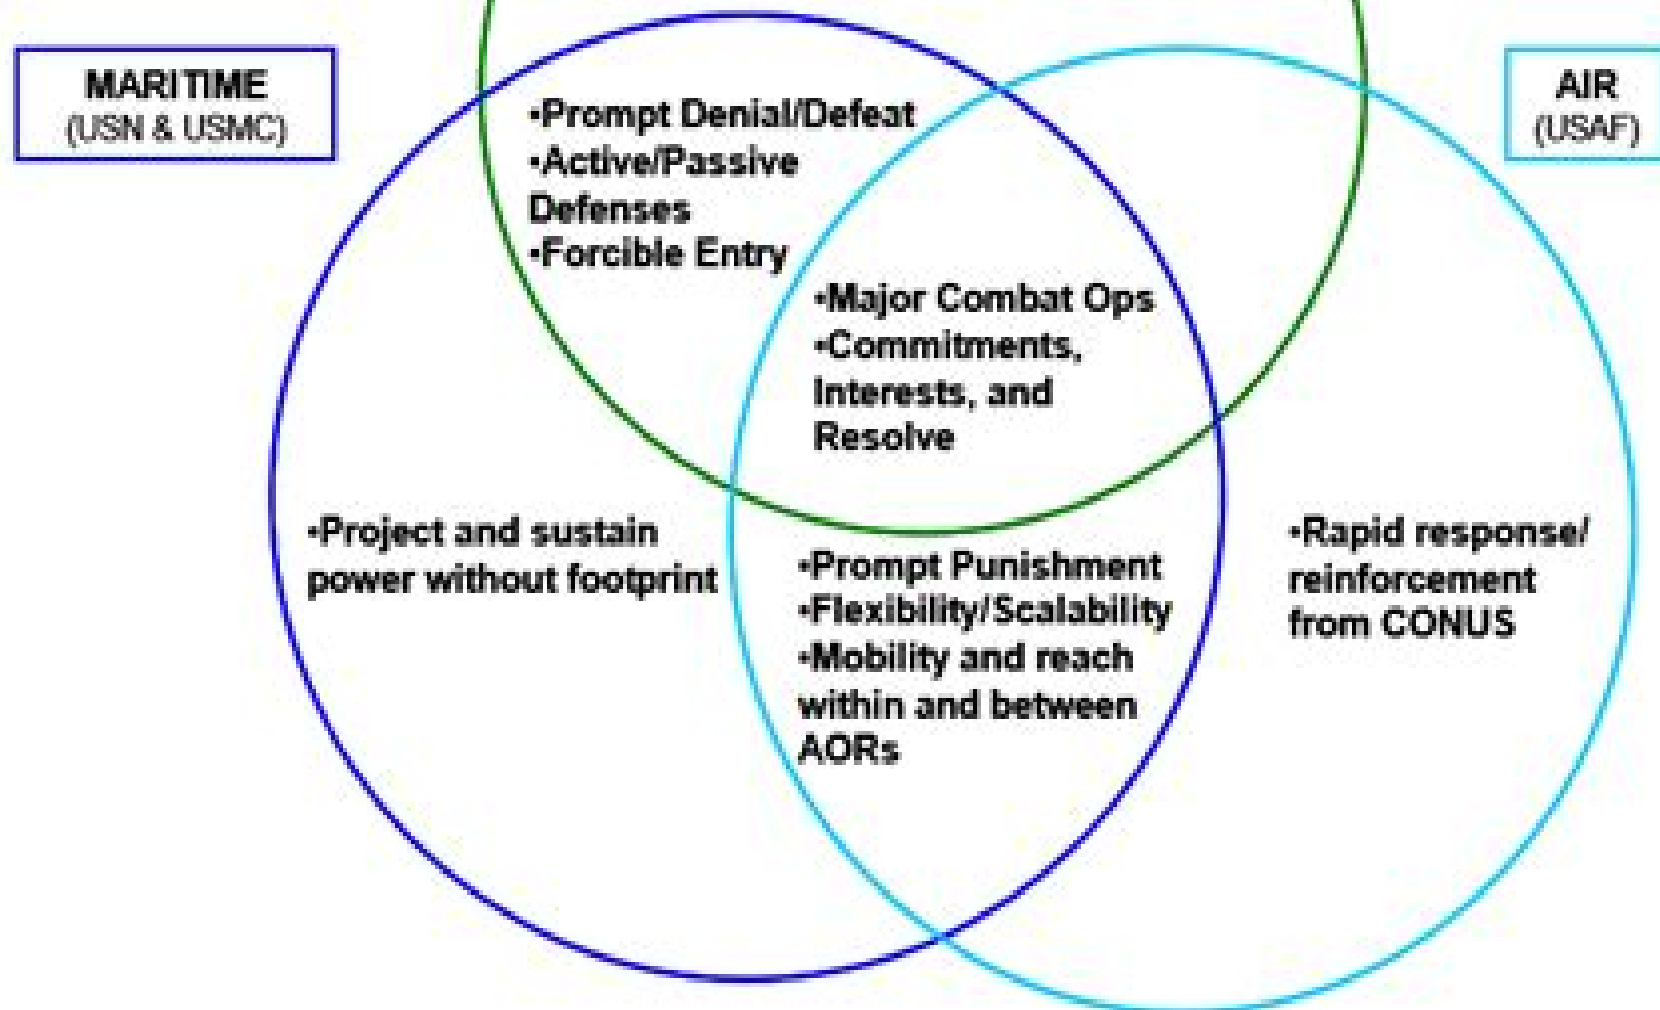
MARITIME
(USN & USMC)

AIR
(USAF)

•Prompt Denial/Defeat
•Active/Passive Defenses
•Forcible Entry

•Major Combat Ops
•Commitments, Interests, and Resolve

•Project and sustain power without footprint

•Prompt Punishment
•Flexibility/Scalability
•Mobility and reach within and between AORs

•Rapid response/ reinforcement from CONUS